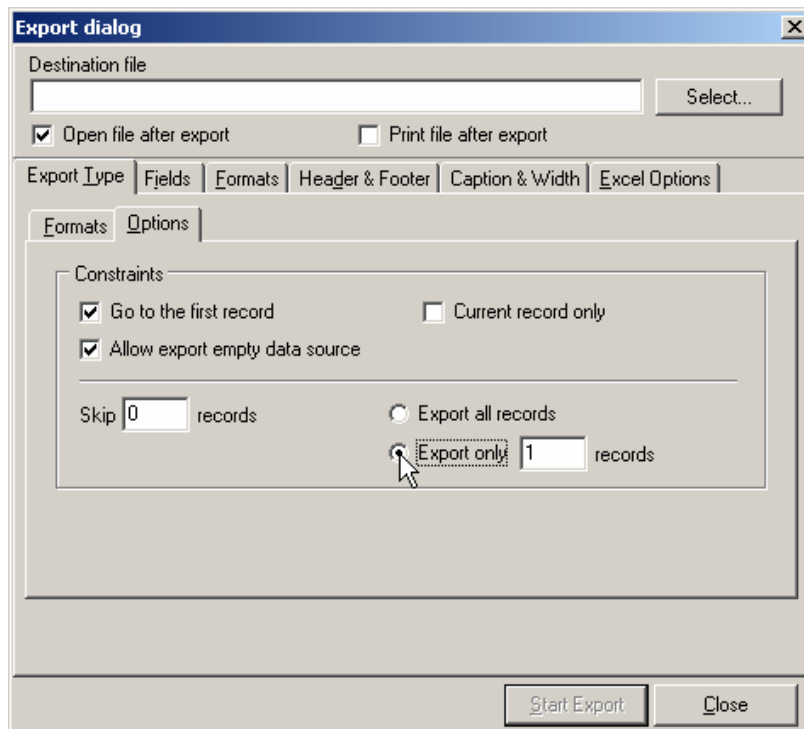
Export dialog

Destination file

Select...

Open file after export

Print file after export

Export Type | Fields | Formats | Header & Footer | Caption & Width | Excel Options

Formats | Options

Constraints

Go to the first record

Current record only

Allow export empty data source

Skip 0 records

Export all records

Export only 1 records

Start Export

Close